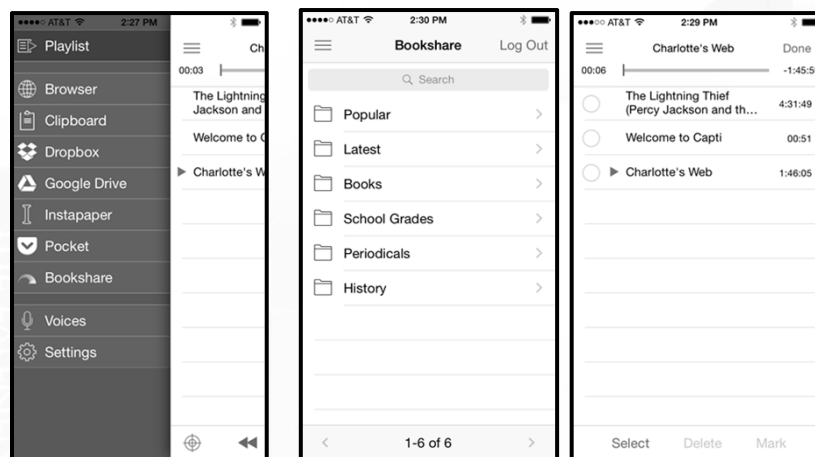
●●●●○ AT&T 2:27 PM

Playlist

Browser

Clipboard

Dropbox

Google Drive

Instapaper

Pocket

Bookshare

Voices

Settings

Ch

00:03

The Lightning Jackson and

Welcome to C

Charlotte's W

●●●●○ AT&T 2:30 PM

Bookshare

Log Out

Search

Popular

Latest

Books

School Grades

Periodicals

History

1-6 of 6

●●●○○ AT&T 2:29 PM

Charlotte's Web

Done

00:06

-1:45:5

The Lightning Thief (Percy Jackson and th...

4:31:49

Welcome to Capti

00:51

Charlotte's Web

1:46:05

Select

Delete

Mark